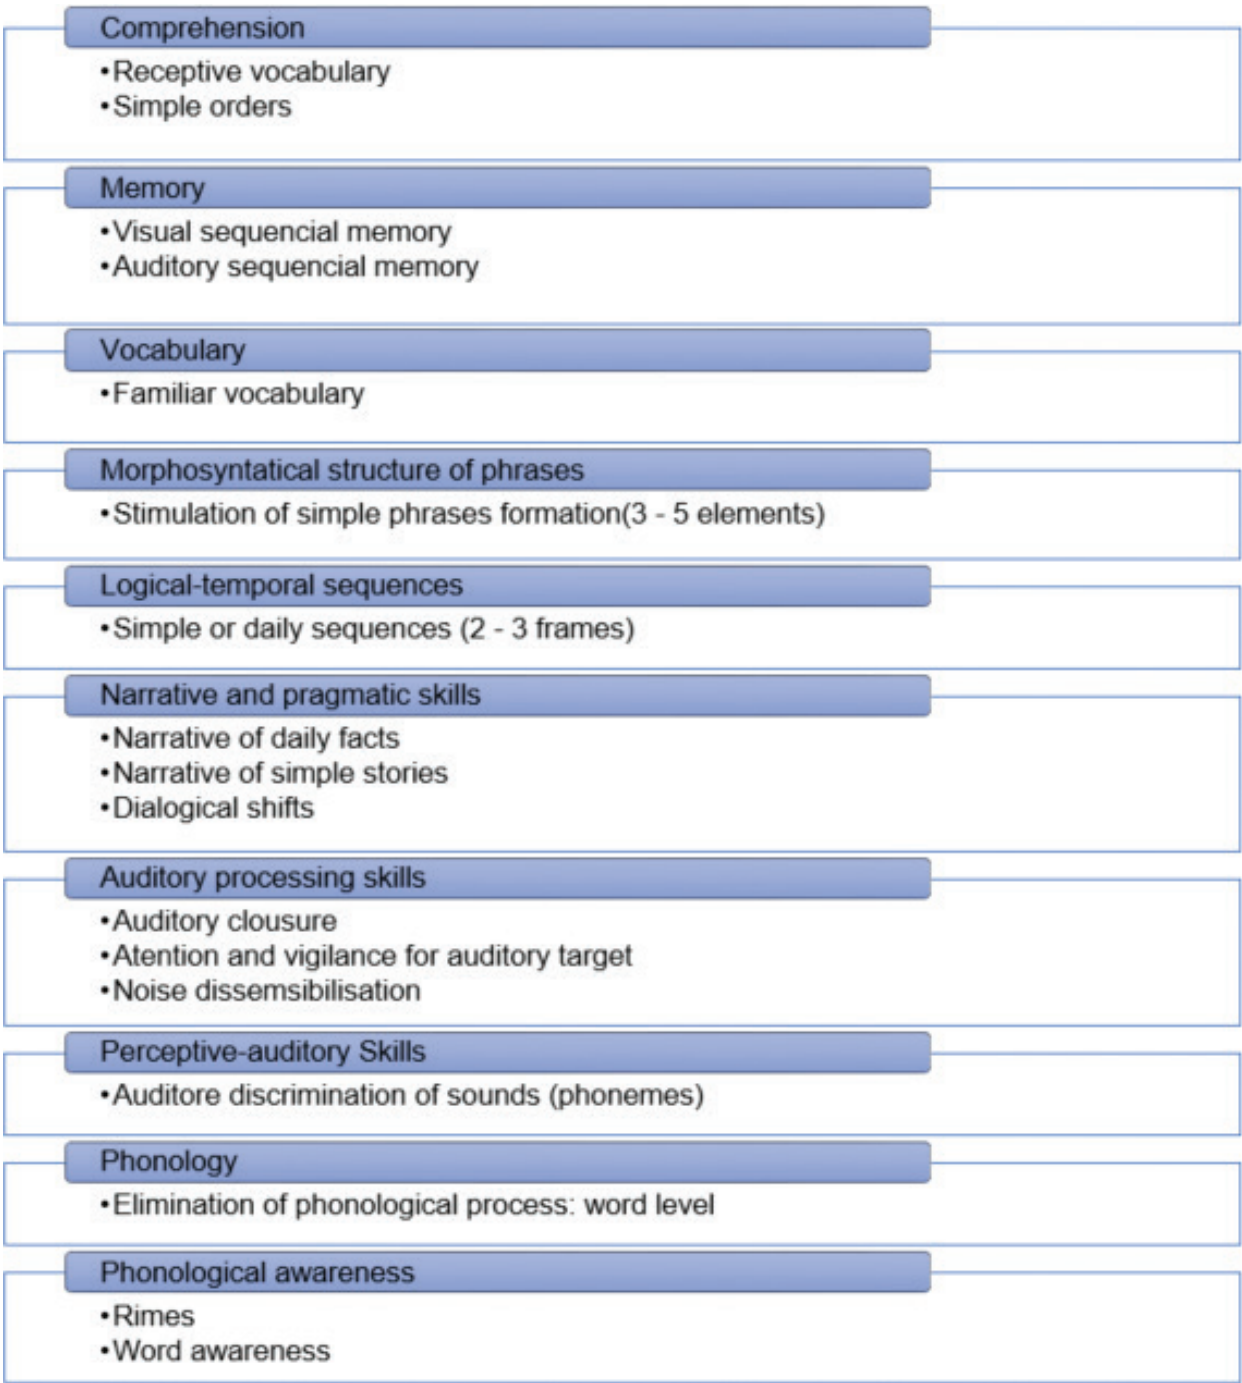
Comprehension

•Receptive vocabulary
•Simple orders

Memory

•Visual sequencial memory
•Auditory sequencial memory

Vocabulary

•Familiar vocabulary

Morphosyntatical structure of phrases

•Stimulation of simple phrases formation(3 - 5 elements)

Logical-temporal sequences

•Simple or daily sequences (2 - 3 frames)

Narrative and pragmatic skills

•Narrative of daily facts
•Narrative of simple stories
•Dialogical shifts

Auditory processing skills

•Auditory clousure
•Atention and vigilance for auditory target
•Noise dissemsibilisation

Perceptive-auditory Skills

•Auditore discrimination of sounds (phonemes)

Phonology

•Elimination of phonological process: word level

Phonological awareness

•Rimes
•Word awareness